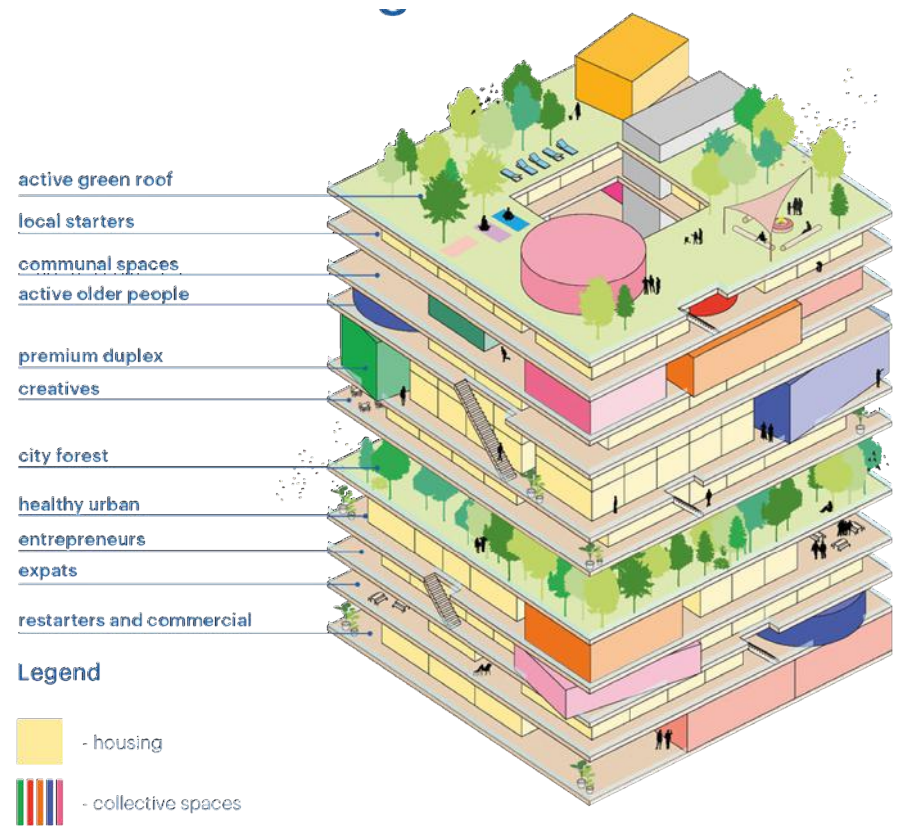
active green roof
local starters
communal spaces
active older people
premium duplex
creatives
city forest
healthy urban
entrepreneurs
expats
restarters and commercial

Legend

- housing

- collective spaces